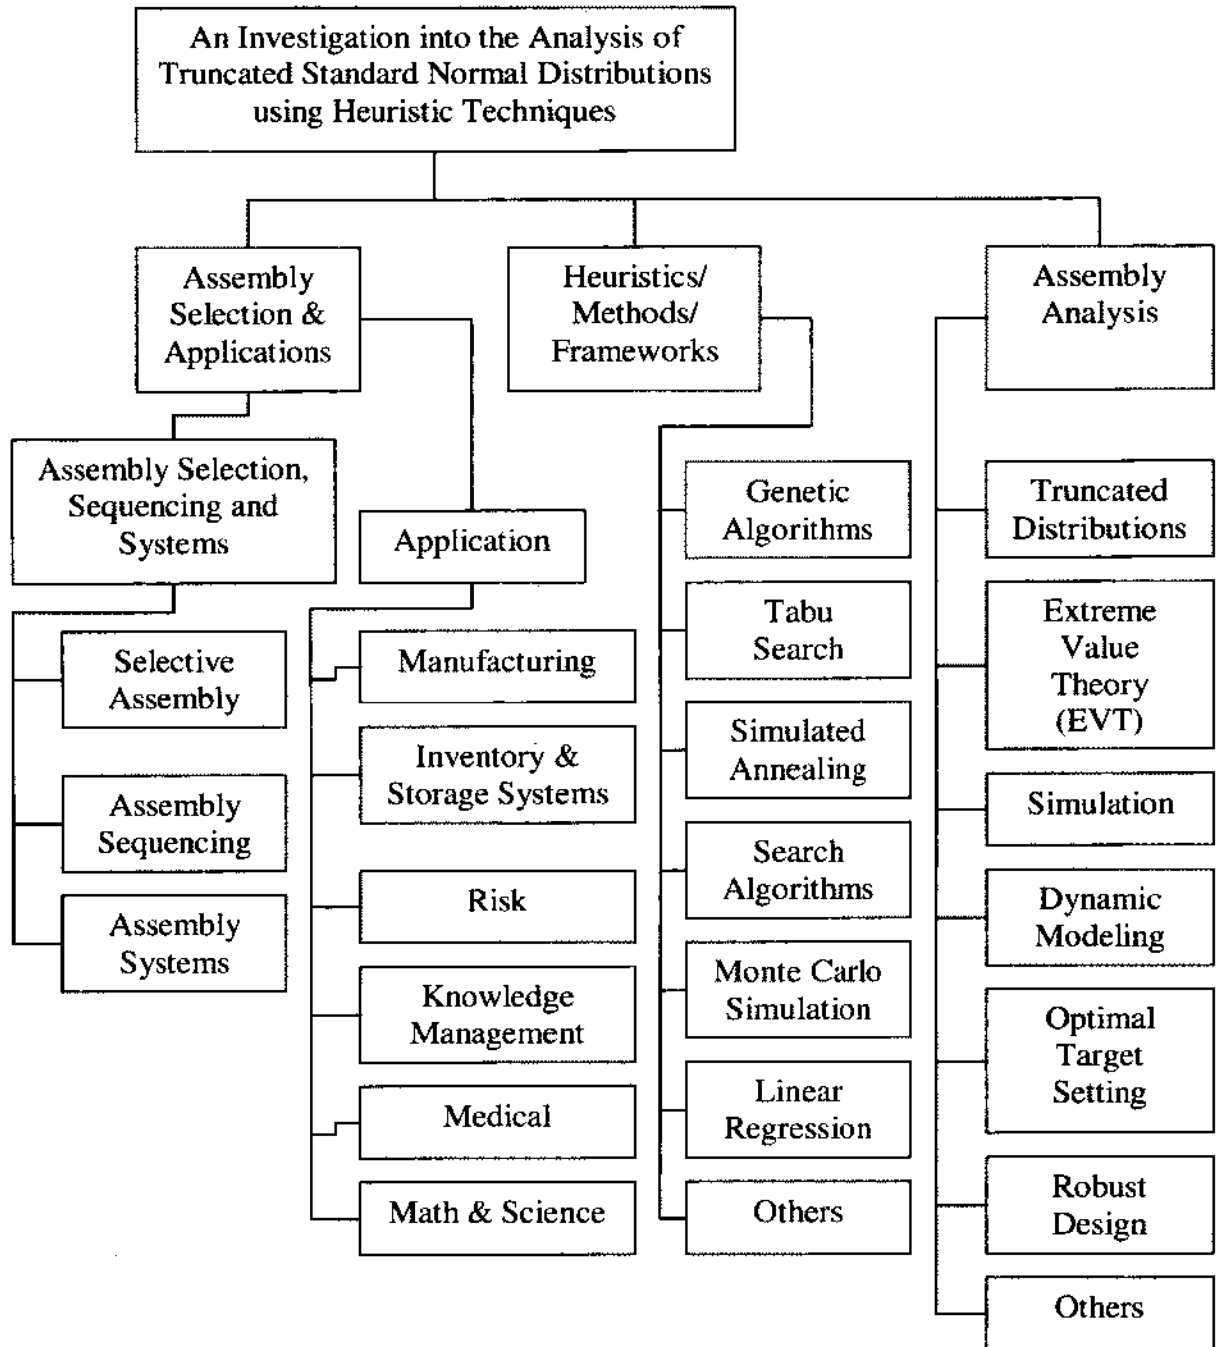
An Investigation into the Analysis of Truncated Standard Normal Distributions using Heuristic Techniques

Assembly Selection & Applications

Assembly Selection, Sequencing and Systems

Selective Assembly

Assembly Sequencing

Assembly Systems

Application

Manufacturing

Inventory & Storage Systems

Risk

Knowledge Management

Medical

Math & Science

Heuristics/ Methods/ Frameworks

Genetic Algorithms

Tabu Search

Simulated Annealing

Search Algorithms

Monte Carlo Simulation

Linear Regression

Others

Assembly Analysis

Truncated Distributions

Extreme Value Theory (EVT)

Simulation

Dynamic Modeling

Optimal Target Setting

Robust Design

Others